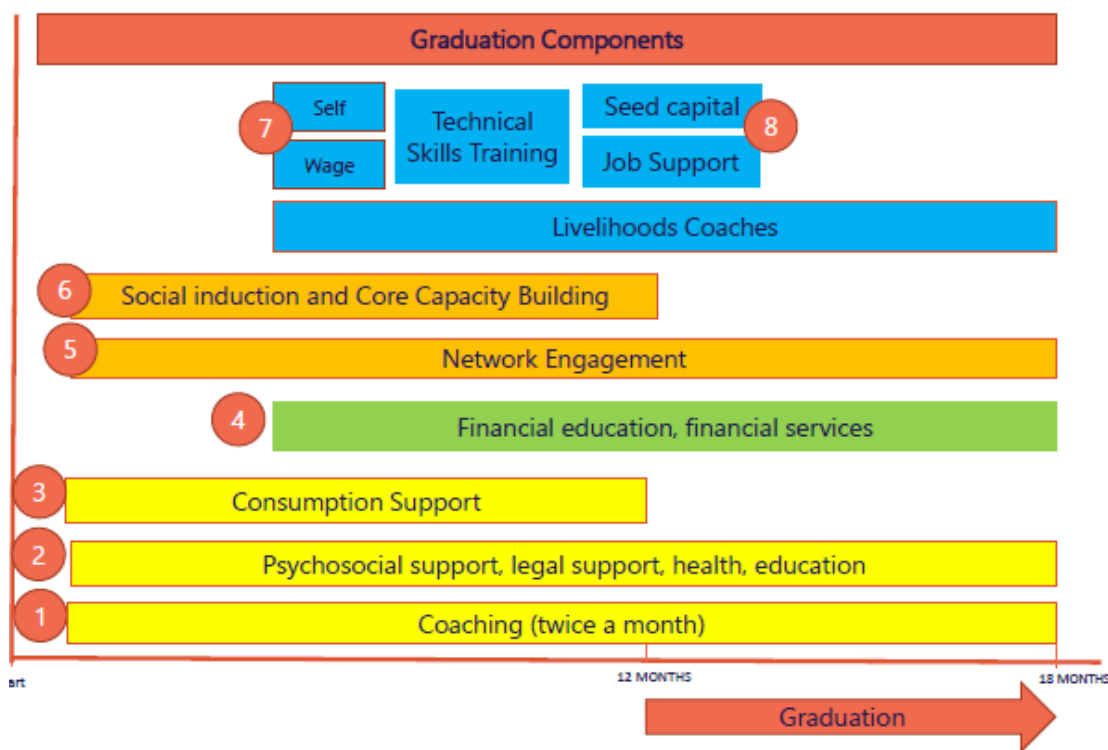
Graduation Components

7 Self Wage

Technical Skills Training

Seed capital Job Support 8

Livelihoods Coaches

6 Social induction and Core Capacity Building

5 Network Engagement

4 Financial education, financial services

3 Consumption Support

2 Psychosocial support, legal support, health, education

1 Coaching (twice a month)

art 12 MONTHS 18 MONTHS

Graduation